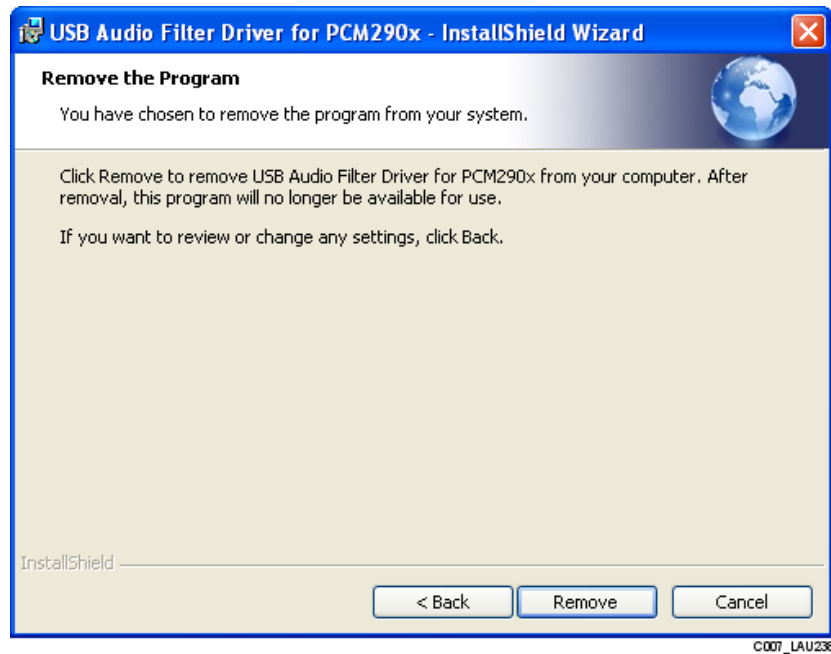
USB Audio Filter Driver for PCM290x - InstallShield Wizard

Remove the Program

You have chosen to remove the program from your system.

Click Remove to remove USB Audio Filter Driver for PCM290x from your computer. After removal, this program will no longer be available for use.

If you want to review or change any settings, click Back.

InstallShield

< Back

Remove

Cancel

C007_LAU238